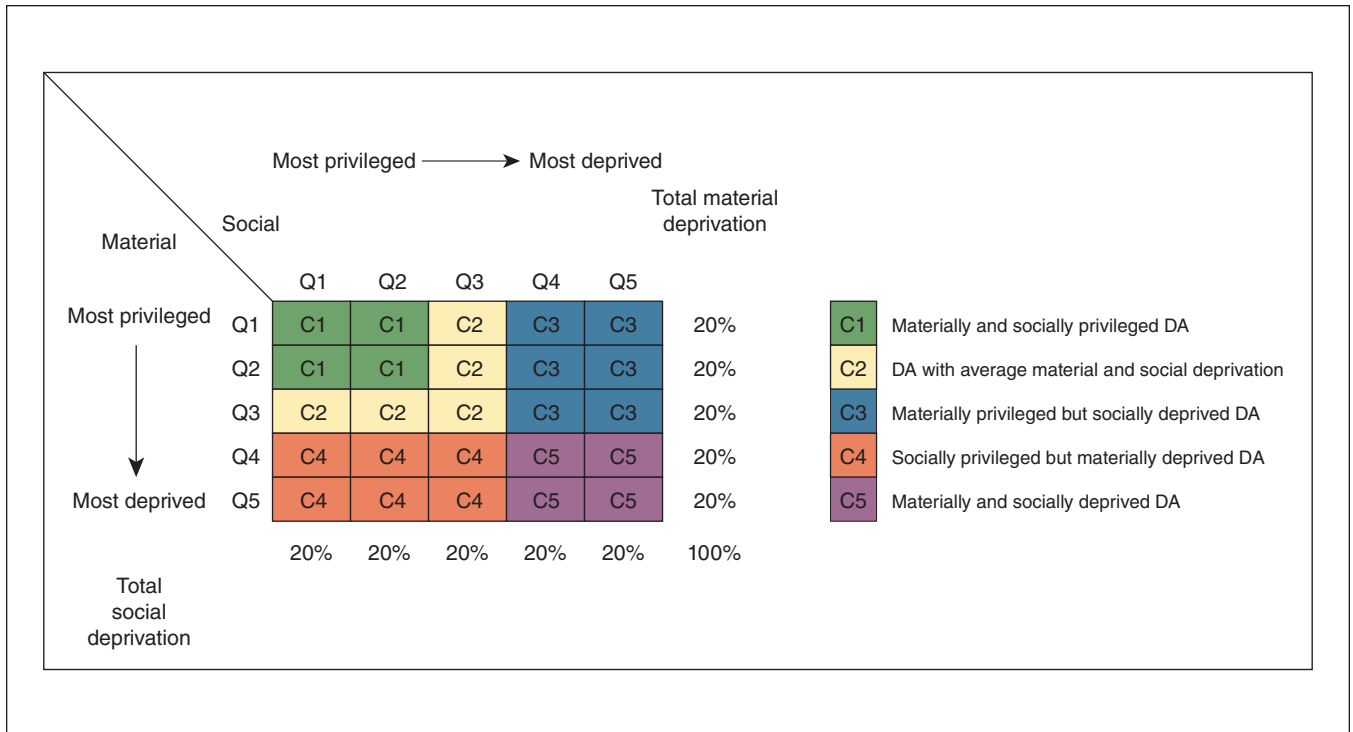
Most privileged → Most deprived

Social

Material

Total material deprivation

| | | Q1 | Q2 | Q3 | Q4 | Q5 | |
|---|---|---|---|---|---|---|---|
| Most privileged | Q1 | C1 | C1 | C2 | C3 | C3 | 20% |
| | Q2 | C1 | C1 | C2 | C3 | C3 | 20% |
| | Q3 | C2 | C2 | C2 | C3 | C3 | 20% |
| | Q4 | C4 | C4 | C4 | C5 | C5 | 20% |
| Most deprived | Q5 | C4 | C4 | C4 | C5 | C5 | 20% |
| | | 20% | 20% | 20% | 20% | 20% | 100% |

Total social deprivation

C1 Materially and socially privileged DA
C2 DA with average material and social deprivation
C3 Materially privileged but socially deprived DA
C4 Socially privileged but materially deprived DA
C5 Materially and socially deprived DA